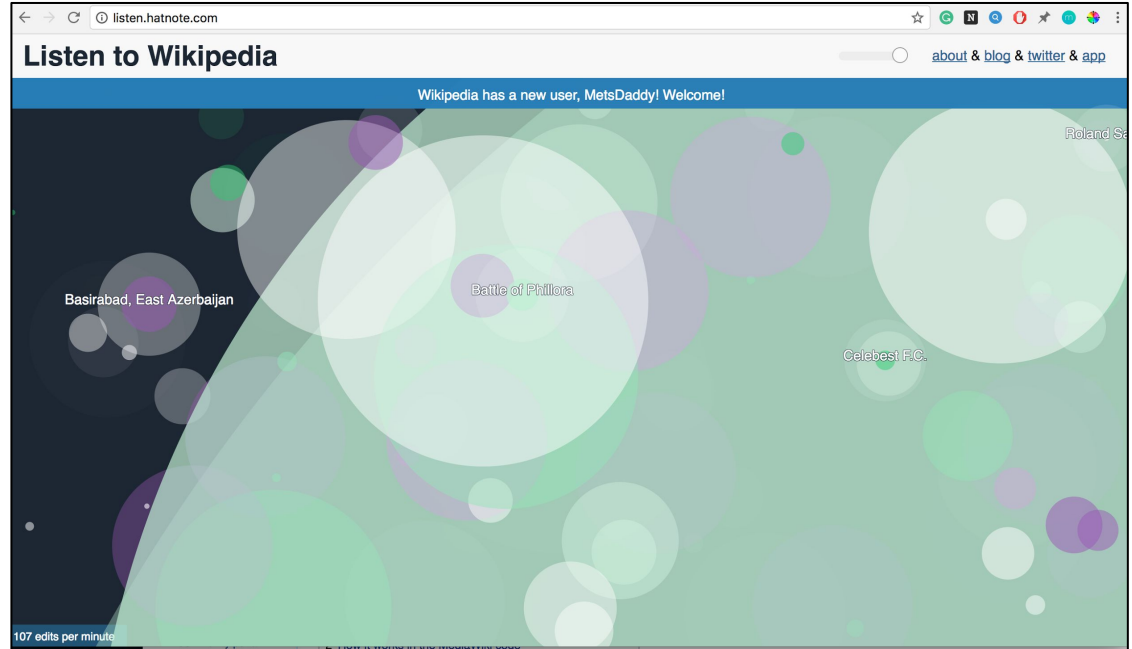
listen.hatnote.com

Listen to Wikipedia

about & blog & twitter & app

Wikipedia has a new user, MetsDaddy! Welcome!

Roland Sa

Basirabad, East Azerbaijan

Battle of Phillora

Celebest F.C.

107 edits per minute

2. How it works in the MediaWiki code